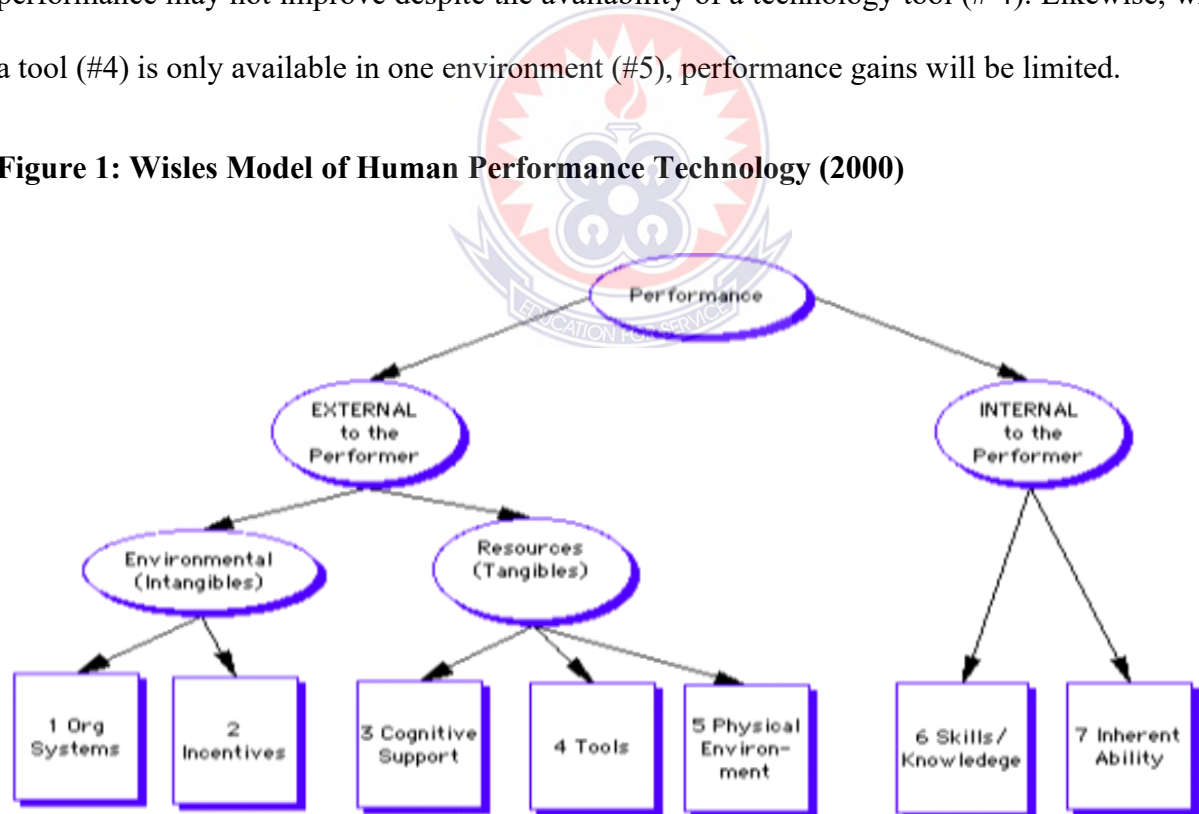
performance may not improve despite the availability of a technology tool (#4). Likewise, w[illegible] a tool (#4) is only available in one environment (#5), performance gains will be limited.

Figure 1: Wisles Model of Human Performance Technology (2000)

EDUCATION FOR SERVICE

Performance

EXTERNAL to the Performer

INTERNAL to the Performer

Environmental (Intangibles)

Resources (Tangibles)

1 Org Systems

2 Incentives

3 Cognitive Support

4 Tools

5 Physical Environment

6 Skills/ Knowledege

7 Inherent Ability